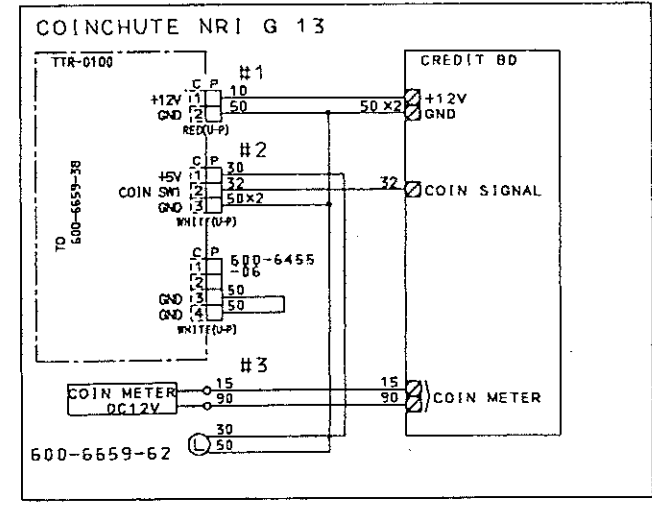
COINCHUTE NRI G 13

TTR-0100

TO 600-6659-38

C P
#1
+12V 1 10
GND 2 50
RED(U-P)
50 ×2
+12V
GND

CREDIT BD

C P
#2
+5V 1 30
COIN SW1 2 32
GND 3 50×2
WHITE(U-P)
32
COIN SIGNAL

C P
1
2
GND 3 50
GND 4 50
WHITE(U-P)
600-6455 -06

#3
COIN METER DC12V
15
90
15
90
COIN METER

30
L
50

600-6659-62